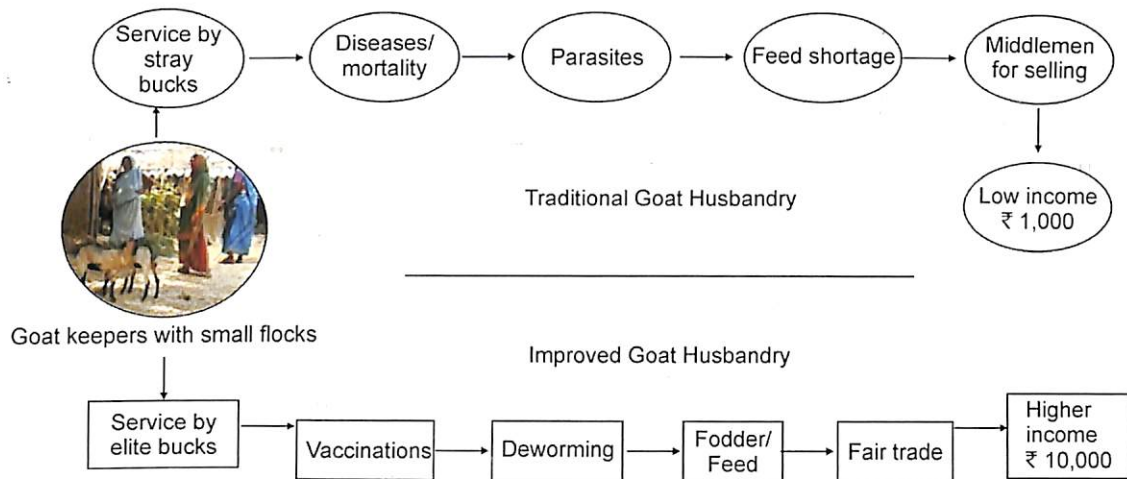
Service by stray bucks

Diseases/ mortality

Parasites

Feed shortage

Middlemen for selling

Traditional Goat Husbandry

Low income ₹ 1,000

Goat keepers with small flocks

Improved Goat Husbandry

Service by elite bucks

Vaccinations

Deworming

Fodder/ Feed

Fair trade

Higher income ₹ 10,000